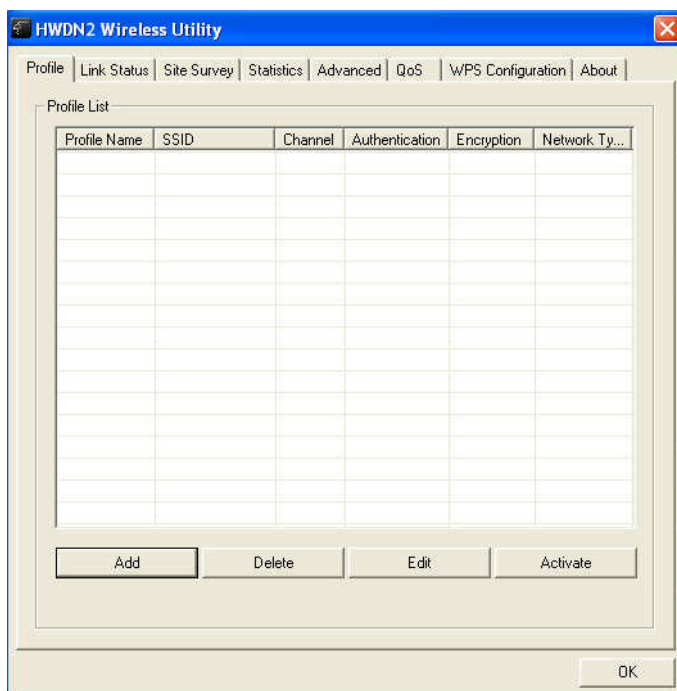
HWDN2 Wireless Utility

Profile | Link Status | Site Survey | Statistics | Advanced | QoS | WPS Configuration | About

Profile List

| Profile Name | SSID | Channel | Authentication | Encryption | Network Ty... |
|---|---|---|---|---|---|

Add | Delete | Edit | Activate

OK